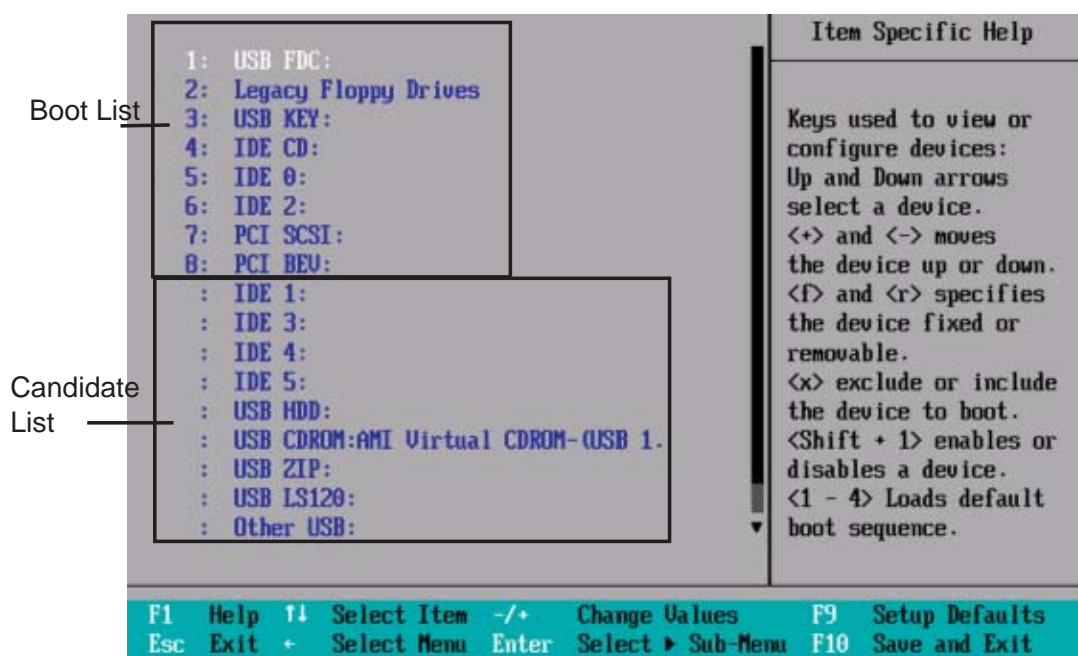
Boot List

1: USB FDC:
2: Legacy Floppy Drives
3: USB KEY:
4: IDE CD:
5: IDE 0:
6: IDE 2:
7: PCI SCSI:
8: PCI BEV:

Candidate List

: IDE 1:
: IDE 3:
: IDE 4:
: IDE 5:
: USB HDD:
: USB CDROM:AMI Virtual CDROM-(USB 1.
: USB ZIP:
: USB LS120:
: Other USB:

Item Specific Help

Keys used to view or configure devices: Up and Down arrows select a device. <+> and <-> moves the device up or down. <f> and <r> specifies the device fixed or removable. <x> exclude or include the device to boot. <Shift + 1> enables or disables a device. <1 - 4> Loads default boot sequence.

F1 Help ↑↓ Select Item -/+ Change Values F9 Setup Defaults
Esc Exit ← Select Menu Enter Select ▸ Sub-Menu F10 Save and Exit